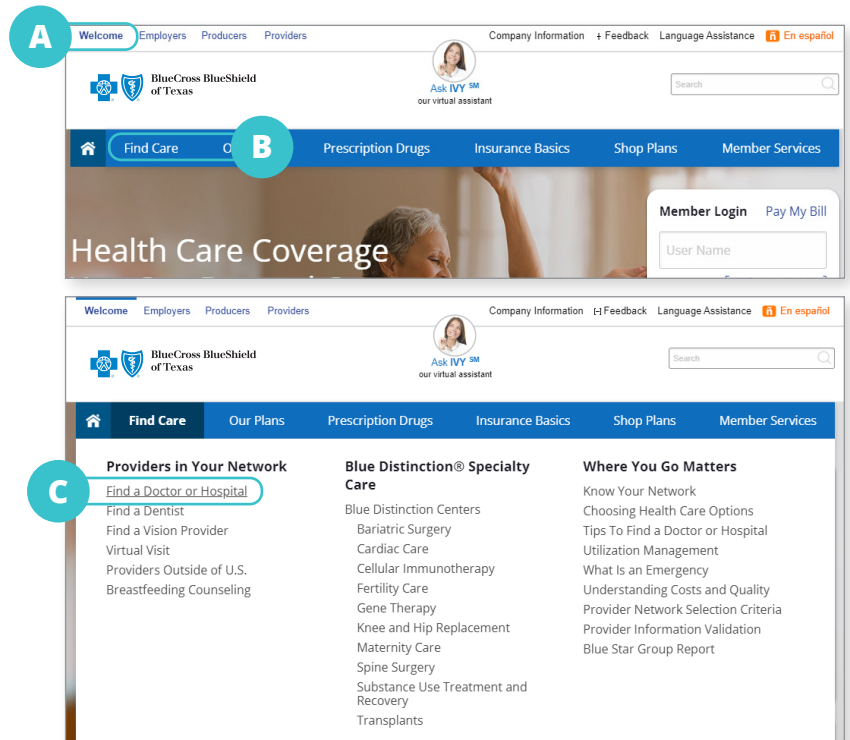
A

Welcome Employers Producers Providers

Company Information + Feedback Language Assistance En español

BlueCross BlueShield of Texas

Ask IVY SM
our virtual assistant

Search

Find Care O

B

Prescription Drugs Insurance Basics Shop Plans Member Services

Health Care Coverage

Member Login Pay My Bill

User Name

Welcome Employers Producers Providers

Company Information [-] Feedback Language Assistance En español

BlueCross BlueShield of Texas

Ask IVY SM
our virtual assistant

Search

Find Care Our Plans Prescription Drugs Insurance Basics Shop Plans Member Services

Providers in Your Network

C

Find a Doctor or Hospital
Find a Dentist
Find a Vision Provider
Virtual Visit
Providers Outside of U.S.
Breastfeeding Counseling

Blue Distinction® Specialty Care

Blue Distinction Centers
Bariatric Surgery
Cardiac Care
Cellular Immunotherapy
Fertility Care
Gene Therapy
Knee and Hip Replacement
Maternity Care
Spine Surgery
Substance Use Treatment and Recovery
Transplants

Where You Go Matters

Know Your Network
Choosing Health Care Options
Tips To Find a Doctor or Hospital
Utilization Management
What Is an Emergency
Understanding Costs and Quality
Provider Network Selection Criteria
Provider Information Validation
Blue Star Group Report